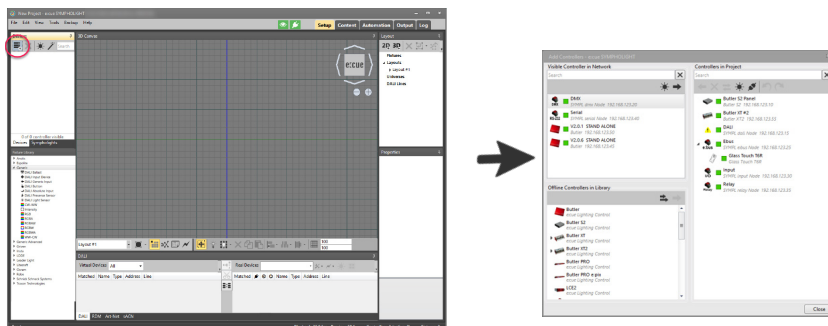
New Project - e:cue DMXHOLIGHT
File Edit View Tools Desktop Help
Setup Content Automation Output Log
2D Canvas
Layout
Fixtures
Layouts
Layout #1
Universes
DALI Lines
e:cue
Properties
0 of 8 controllers visible
Devices Spreadsheets
Fixture Library
Layout #1
DALI
Virtual Devices: All
Real Devices:
Matched Name Type Address Line
Matched Name Type Address Line
DALI RDM Art-Net sACN

Add Controllers - e:cue DMXHOLIGHT
Visible Controller in Network
Search
DMX
DYNPX Node 192.168.123.20
Serial
DYNPX serial Node 192.168.123.40
V2.0.1 STAND ALONE
Butler 192.168.123.50
V2.0.6 STAND ALONE
Butler 192.168.123.60
Offline Controllers in Library
Butler
e:cue Lighting Control
Butler S2
e:cue Lighting Control
Butler XT
e:cue Lighting Control
Butler XT2
e:cue Lighting Control
Butler PRO
e:cue Lighting Control
Butler PRO eqio
e:cue Lighting Control
LCE2
e:cue Lighting Control
Controllers in Project
Search
Butler S2 Panel
Butler S2 192.168.123.55
Butler XT #2
Butler XT2 192.168.123.33
DALI
DYNPX Node 192.168.123.15
Ebus
DYNPX Node 192.168.123.25
Glass Touch 76R
Glass Touch 76R
Input
DYNPX input Node 192.168.123.30
Relay
DYNPX Node 192.168.123.35
Close